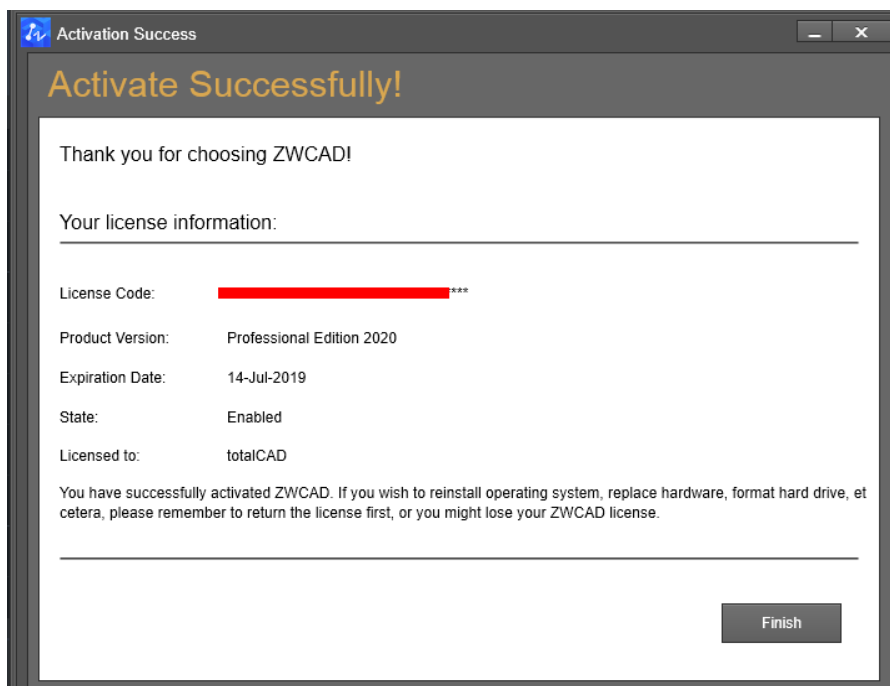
Activation Success

Activate Successfully!

Thank you for choosing ZWCAD!

Your license information:

License Code: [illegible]***

Product Version: Professional Edition 2020

Expiration Date: 14-Jul-2019

State: Enabled

Licensed to: totalCAD

You have successfully activated ZWCAD. If you wish to reinstall operating system, replace hardware, format hard drive, et cetera, please remember to return the license first, or you might lose your ZWCAD license.

Finish